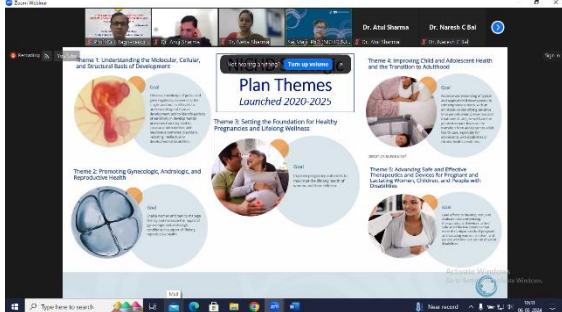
Zoom Webinar

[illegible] Dr. Anuj Sharma Dr. Nisha Sharma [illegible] Dr. Atul Sharma Dr. Naresh C Bal

Dr. Atul Sharma
Dr. Naresh C Bal

Recording

Not hearing anything? Turn up volume

Plan Themes
Launched 2020-2025

Theme 1: Understanding the Molecular, Cellular, and Structural Basis of Development

Goal
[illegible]

Theme 2: Promoting Gynecologic, Andrologic, and Reproductive Health

Goal
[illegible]

Theme 3: Setting the Foundation for Healthy Pregnancies and Lifelong Wellness

Goal
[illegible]

Theme 4: Improving Child and Adolescent Health and the Transition to Adulthood

Goal
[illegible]

Theme 5: Advancing Safe and Effective Therapeutics and Devices for Pregnant and Lactating Women, Children, and People with Disabilities

Goal
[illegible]

Activate Windows
Go to Settings to activate Windows.

Type here to search

Mail

New record

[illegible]